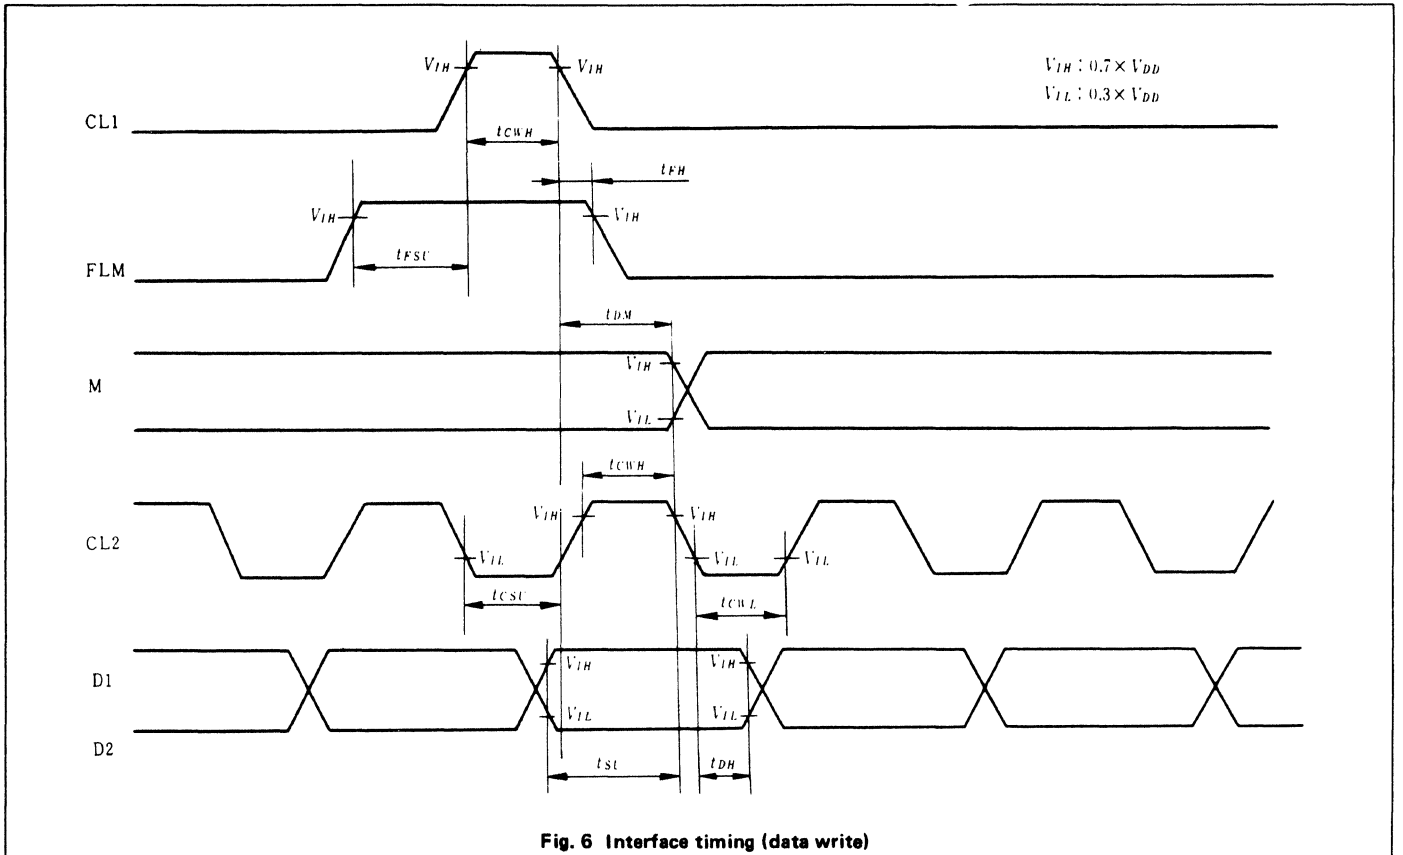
$V_{IH}$ : $0.7 \times V_{DD}$
$V_{IL}$ : $0.3 \times V_{DD}$

CL1
$V_{IH}$
$V_{IH}$
$t_{CWH}$
$t_{FH}$

FLM
$V_{IH}$
$V_{IH}$
$t_{FSU}$

$t_{DM}$
M
$V_{IH}$
$V_{IL}$

$t_{CWH}$
CL2
$V_{IH}$
$V_{IH}$
$V_{IL}$
$V_{IL}$
$V_{IL}$
$t_{CSU}$
$t_{CWL}$

D1
D2
$V_{IH}$
$V_{IL}$
$V_{IH}$
$V_{IL}$
$t_{SU}$
$t_{DH}$

Fig. 6 Interface timing (data write)